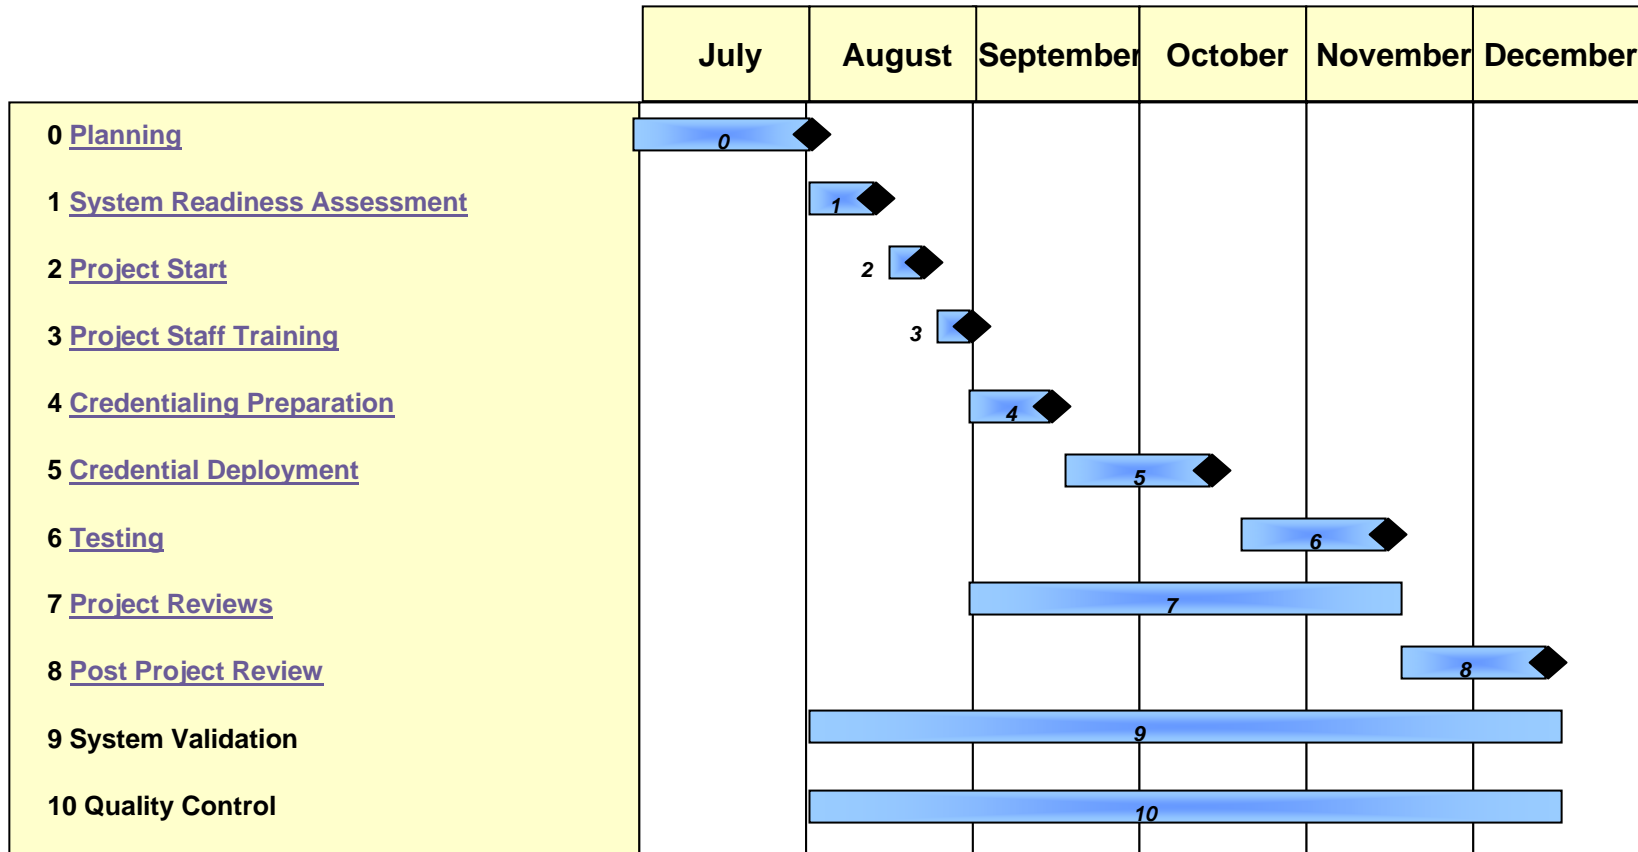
| July | August | September | October | November | December |
|---|---|---|---|---|---|

0 Planning

1 System Readiness Assessment

2 Project Start

3 Project Staff Training

4 Credentialing Preparation

5 Credential Deployment

6 Testing

7 Project Reviews

8 Post Project Review

9 System Validation

10 Quality Control

0

1

2

3

4

5

6

7

8

9

10